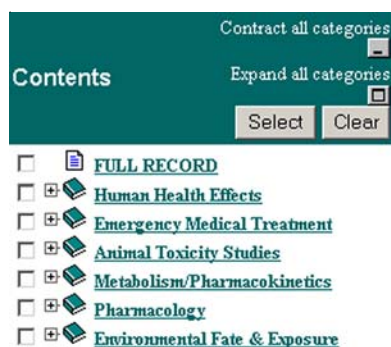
Contents

Contract all categories

Expand all categories

Select Clear

FULL RECORD
Human Health Effects
Emergency Medical Treatment
Animal Toxicity Studies
Metabolism/Pharmacokinetics
Pharmacology
Environmental Fate & Exposure